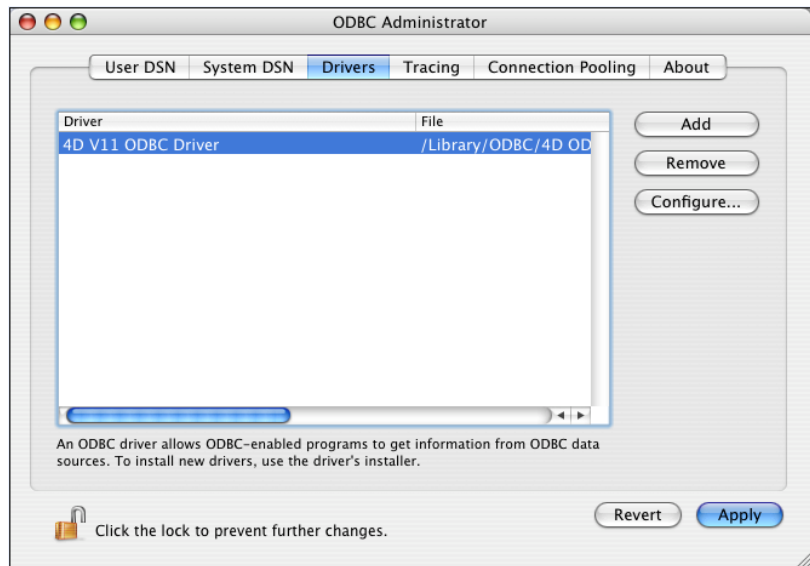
ODBC Administrator

User DSN | System DSN | Drivers | Tracing | Connection Pooling | About

| Driver | File |
|---|---|
| 4D V11 ODBC Driver | /Library/ODBC/4D OD |

Add
Remove
Configure...

An ODBC driver allows ODBC-enabled programs to get information from ODBC data sources. To install new drivers, use the driver's installer.

Click the lock to prevent further changes.

Revert
Apply